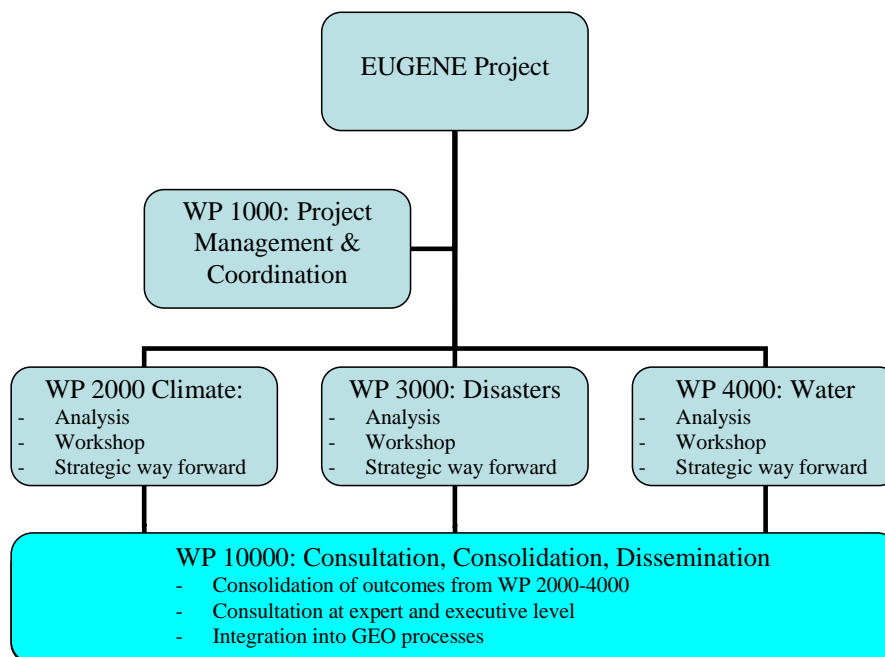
EUGENE Project

WP 1000: Project Management & Coordination

WP 2000 Climate:
- Analysis
- Workshop
- Strategic way forward

WP 3000: Disasters
- Analysis
- Workshop
- Strategic way forward

WP 4000: Water
- Analysis
- Workshop
- Strategic way forward

WP 10000: Consultation, Consolidation, Dissemination
- Consolidation of outcomes from WP 2000-4000
- Consultation at expert and executive level
- Integration into GEO processes